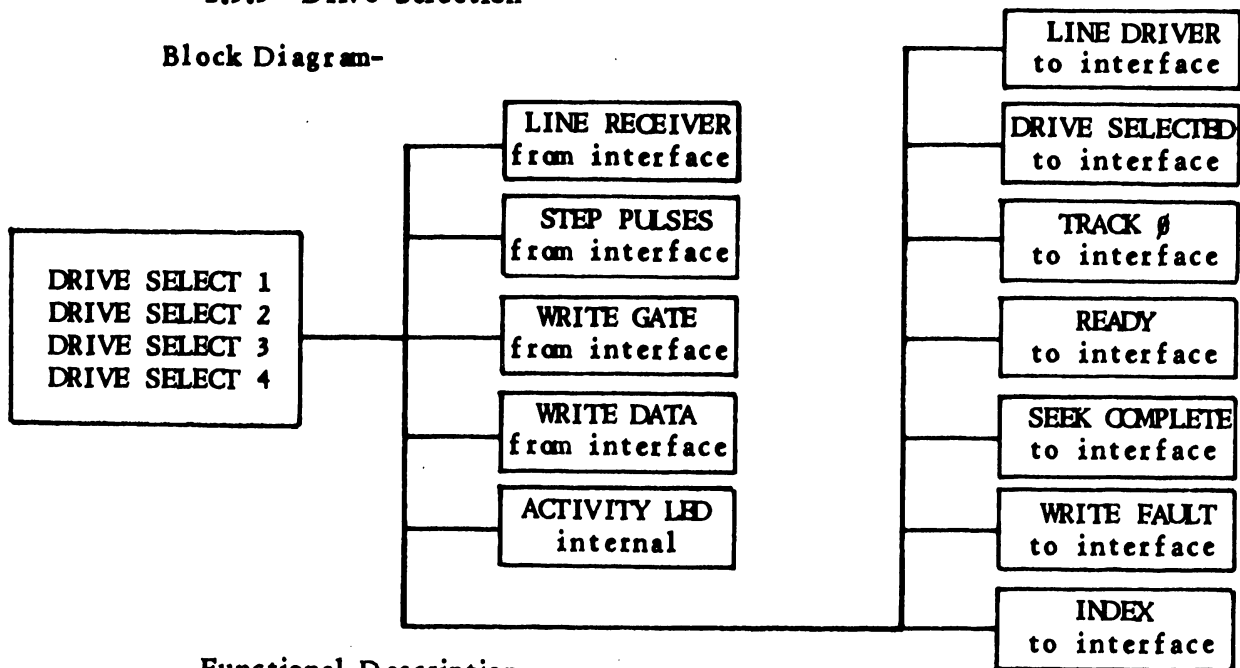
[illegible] Drive Selection

Block Diagram-

DRIVE SELECT 1
DRIVE SELECT 2
DRIVE SELECT 3
DRIVE SELECT 4

LINE RECEIVER from interface

STEP PULSES from interface

WRITE GATE from interface

WRITE DATA from interface

ACTIVITY LED internal

LINE DRIVER to interface

DRIVE SELECTED to interface

TRACK ∅ to interface

READY to interface

SEEK COMPLETE to interface

WRITE FAULT to interface

INDEX to interface

Functional Description